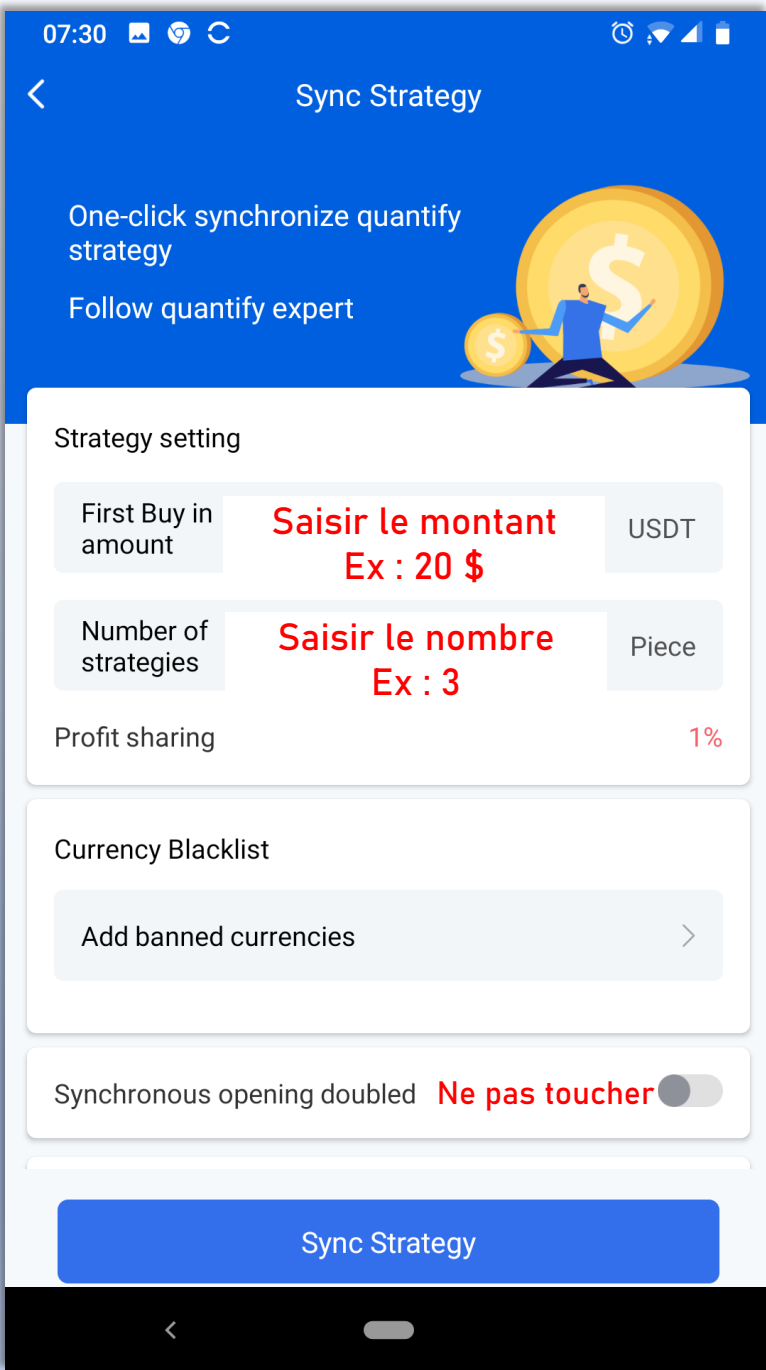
07:30

Sync Strategy

One-click synchronize quantify strategy

Follow quantify expert

Strategy setting

First Buy in amount
Saisir le montant
Ex : 20 $
USDT

Number of strategies
Saisir le nombre
Ex : 3
Piece

Profit sharing
1%

Currency Blacklist

Add banned currencies

Synchronous opening doubled
Ne pas toucher

Sync Strategy